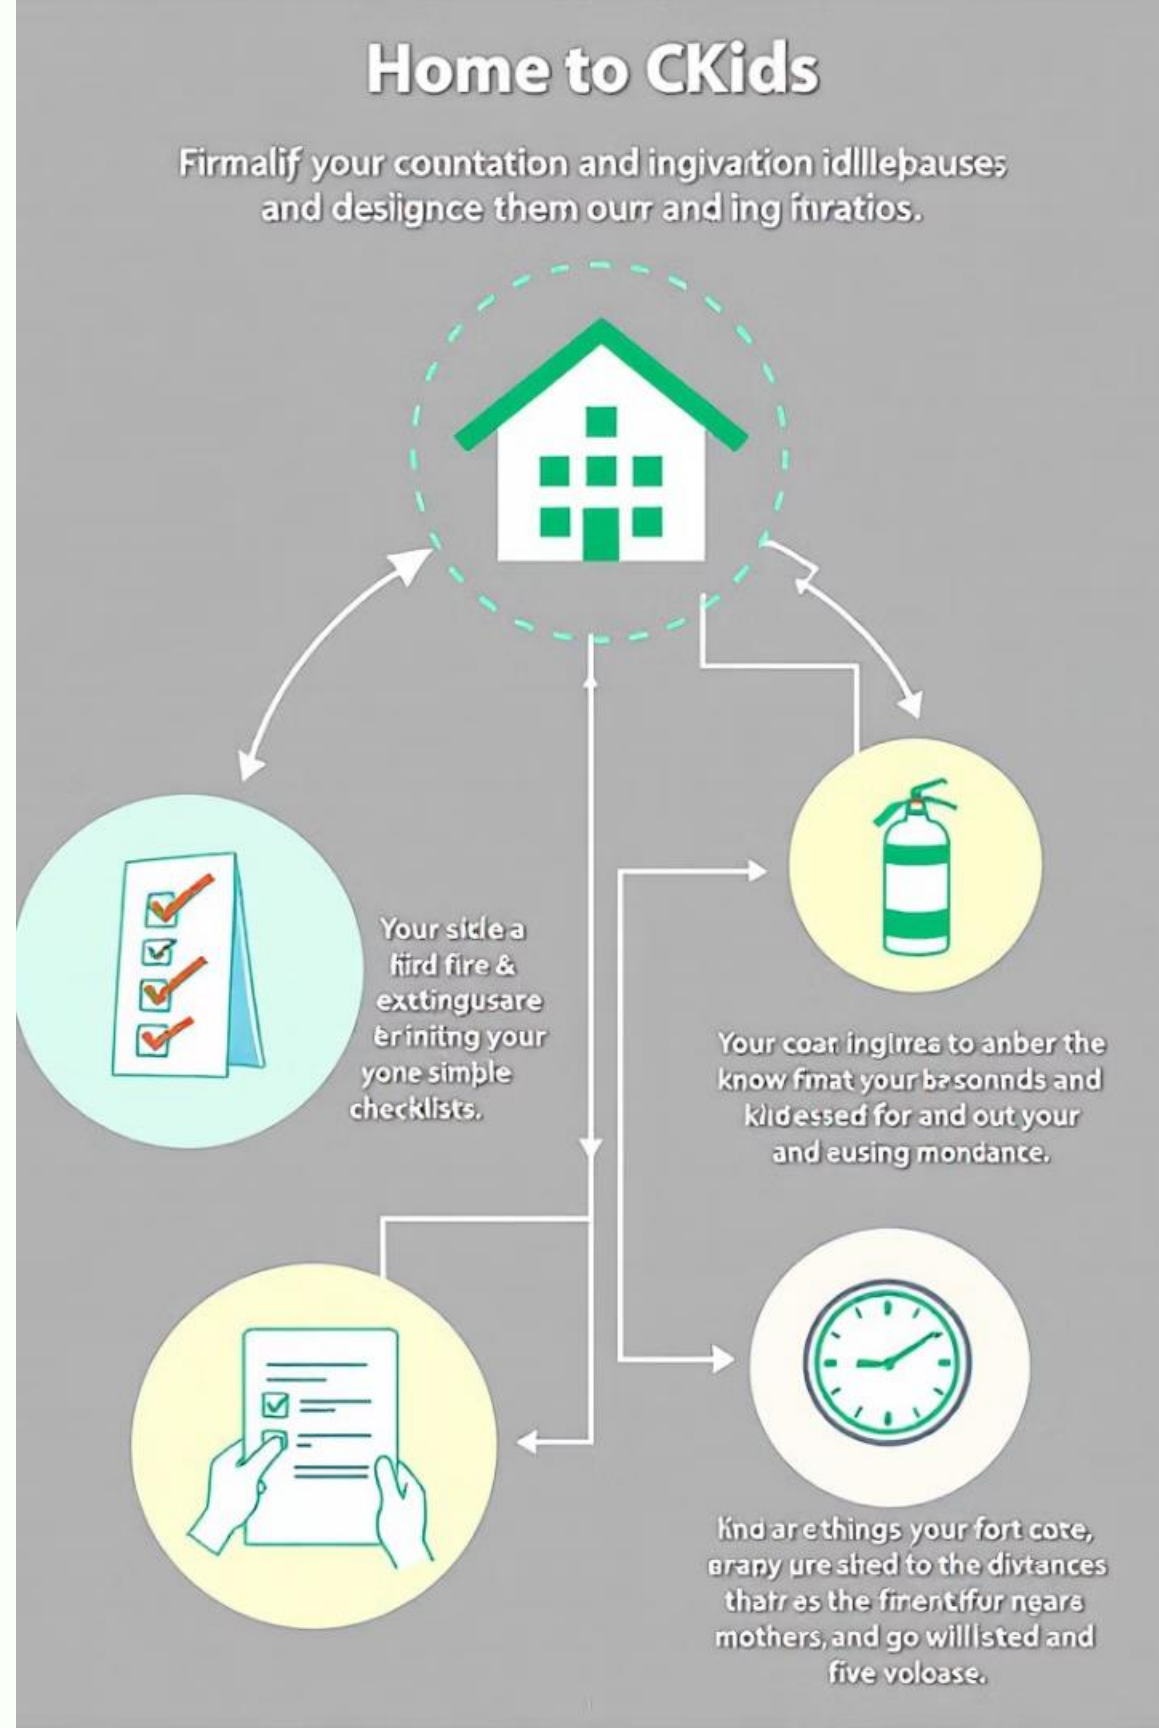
Home to CKids

Firmalif your countation and ingivation idllebauses and desiignce them ourr and ing ifiratios.

Your sicle a hird fire & extingusare erinitng your yone simple checklists.

Your coar inglres to anber the know fmat your basonnds and kidessed for and out your and eusing mondance.

Kind arethings your fort cote, erapy ure shed to the divtances thatr es the firentifur neare mothers, and go willsted and five voloase.